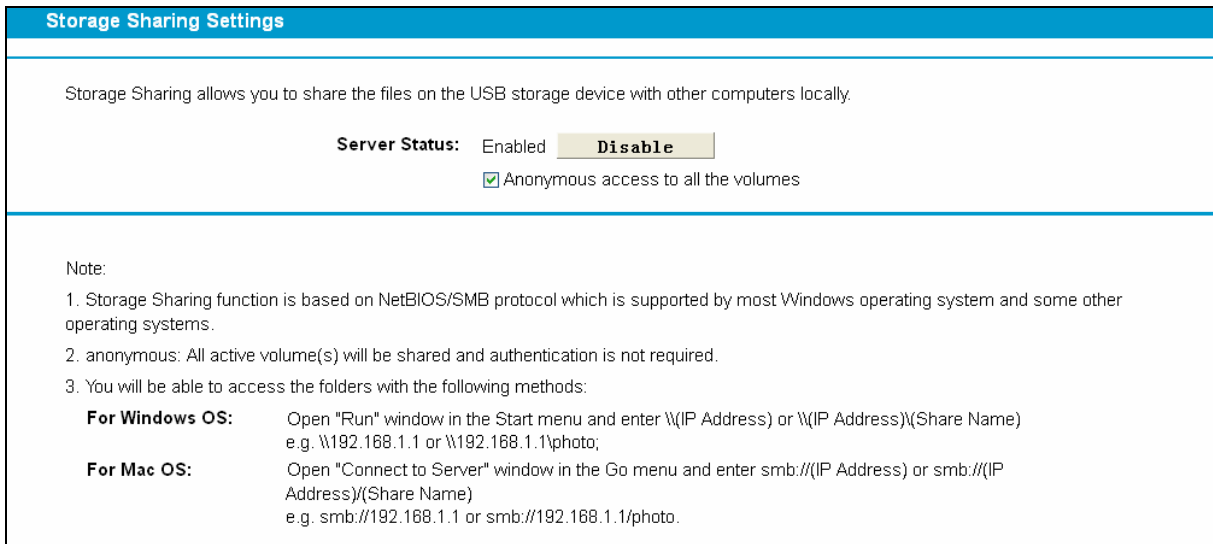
Storage Sharing Settings

Storage Sharing allows you to share the files on the USB storage device with other computers locally.

Server Status: Enabled Disable

☑ Anonymous access to all the volumes

Note:

1. Storage Sharing function is based on NetBIOS/SMB protocol which is supported by most Windows operating system and some other operating systems.

2. anonymous: All active volume(s) will be shared and authentication is not required.

3. You will be able to access the folders with the following methods:

For Windows OS: Open "Run" window in the Start menu and enter \\(IP Address) or \\(IP Address)\(Share Name) e.g. \\192.168.1.1 or \\192.168.1.1\photo;

For Mac OS: Open "Connect to Server" window in the Go menu and enter smb://(IP Address) or smb://(IP Address)/(Share Name) e.g. smb://192.168.1.1 or smb://192.168.1.1/photo.